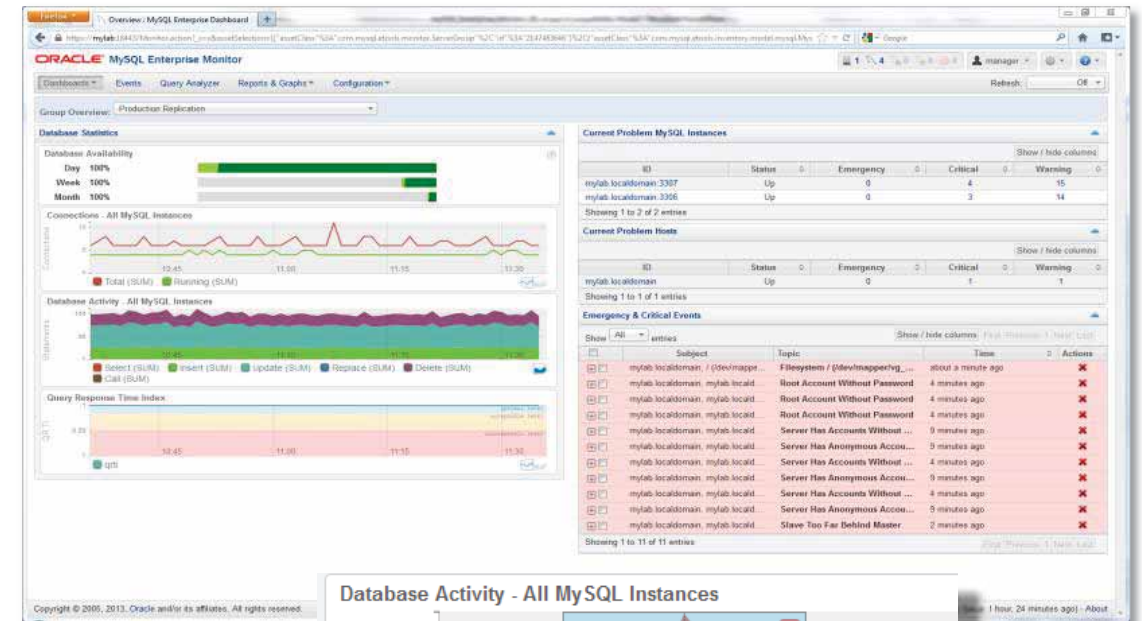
Firefox | Overview / MySQL Enterprise Dashboard | +

https://mylab:18443/Monitor.action

ORACLE MySQL Enterprise Monitor

manager

Dashboards | Events | Query Analyzer | Reports & Graphs | Configuration | Refresh: Off

Group Overview: Production Replication

Database Statistics

Database Availability

| Day | 100% |
|---|---|
| Week | 100% |
| Month | 100% |

Connections - All MySQL Instances

Connections

10:45 11:00 11:15 11:30

Total (SUM) Running (SUM)

Database Activity - All MySQL Instances

Statements

10:45 11:00 11:15 11:30

Select (SUM) Insert (SUM) Update (SUM) Replace (SUM) Delete (SUM) Call (SUM)

Query Response Time Index

QRTi

10:45 11:00 11:15 11:30

qrti

Current Problem MySQL Instances

Show / hide columns

| ID | Status | Emergency | Critical | Warning |
|---|---|---|---|---|
| mylab.localdomain:3307 | Up | 0 | 4 | 15 |
| mylab.localdomain:3306 | Up | 0 | 3 | 14 |

Showing 1 to 2 of 2 entries

Current Problem Hosts

Show / hide columns

| ID | Status | Emergency | Critical | Warning |
|---|---|---|---|---|
| mylab.localdomain | Up | 0 | 1 | 1 |

Showing 1 to 1 of 1 entries

Emergency & Critical Events

Show All entries

Show / hide columns First Previous 1 Next Last

| Subject | Topic | Time | Actions |
|---|---|---|---|
| mylab.localdomain, / (/dev/mapper... | Filesystem / (/dev/mapper/vg_... | about a minute ago | |
| mylab.localdomain, mylab.localid... | Root Account Without Password | 4 minutes ago | |
| mylab.localdomain, mylab.localid... | Root Account Without Password | 4 minutes ago | |
| mylab.localdomain, mylab.localid... | Root Account Without Password | 4 minutes ago | |
| mylab.localdomain, mylab.localid... | Server Has Accounts Without ... | 9 minutes ago | |
| mylab.localdomain, mylab.localid... | Server Has Anonymous Accou... | 9 minutes ago | |
| mylab.localdomain, mylab.localid... | Server Has Accounts Without ... | 4 minutes ago | |
| mylab.localdomain, mylab.localid... | Server Has Anonymous Accou... | 9 minutes ago | |
| mylab.localdomain, mylab.localid... | Server Has Accounts Without ... | 4 minutes ago | |
| mylab.localdomain, mylab.localid... | Server Has Anonymous Accou... | 9 minutes ago | |
| mylab.localdomain, mylab.localid... | Slave Too Far Behind Master | 2 minutes ago | |

Showing 1 to 11 of 11 entries

First Previous 1 Next Last

Copyright © 2005, 2013, Oracle and/or its affiliates. All rights reserved.

Database Activity - All MySQL Instances

1 hour, 24 minutes ago) - About